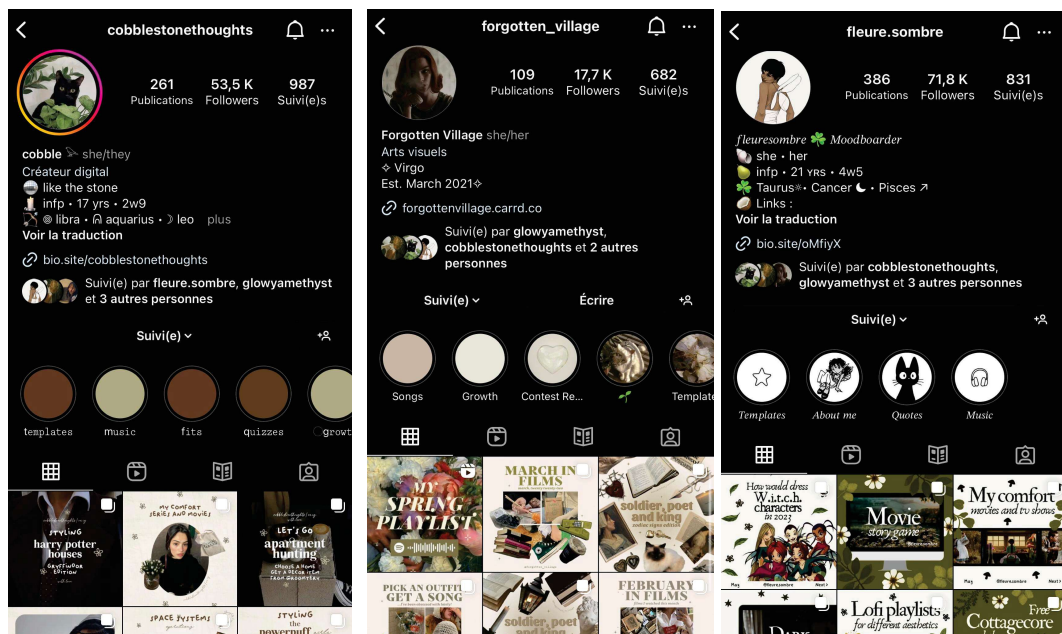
cobblestonethoughts

261 Publications
53,5 K Followers
987 Suivi(e)s

cobble she/they
Créateur digital
like the stone
infp • 17 yrs • 2w9
libra • aquarius • leo plus
Voir la traduction

bio.site/cobblestonethoughts

Suivi(e) par fleure.sombre, glowyamethyst et 3 autres personnes

Suivi(e)

templates music fits quizzes growt

styling harry potter houses gryffindor edition
my comfort series and movies
let's go apartment hunting choose a home get a piece item from greenery
space systems
styling the powerpuff

forgotten_village

109 Publications
17,7 K Followers
682 Suivi(e)s

Forgotten Village she/her
Arts visuels
Virgo
Est. March 2021

forgottenvillage.carrd.co

Suivi(e) par glowyamethyst, cobblestonethoughts et 2 autres personnes

Suivi(e) Écrire

Songs Growth Contest Re... Template

MY SPRING PLAYLIST
MARCH IN FILMS
soldier, poet and king
PICK AN OUTFIT GET A SONG
soldier, poet and king
FEBRUARY IN FILMS

fleure.sombre

386 Publications
71,8 K Followers
831 Suivi(e)s

fleuresombre Moodboarder
she • her
infp • 21 yrs • 4w5
Taurus • Cancer • Pisces
Links :
Voir la traduction

bio.site/oMfiyX

Suivi(e) par cobblestonethoughts, glowyamethyst et 3 autres personnes

Suivi(e)

Templates About me Quotes Music

How would dress W.i.t.c.h. characters in 2023
Movie story game
My comfort movies and tv shows
Lofi playlists for different aesthetics
Free Cottagecore